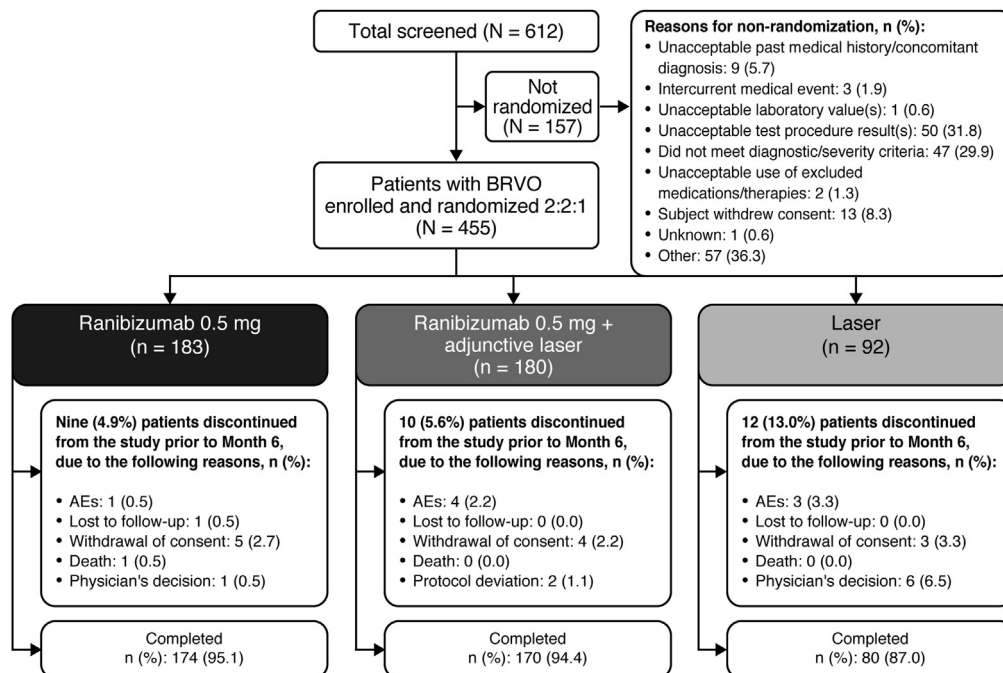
Total screened (N = 612)

Not randomized (N = 157)

Reasons for non-randomization, n (%):
• Unacceptable past medical history/concomitant diagnosis: 9 (5.7)
• Intercurrent medical event: 3 (1.9)
• Unacceptable laboratory value(s): 1 (0.6)
• Unacceptable test procedure result(s): 50 (31.8)
• Did not meet diagnostic/severity criteria: 47 (29.9)
• Unacceptable use of excluded medications/therapies: 2 (1.3)
• Subject withdrew consent: 13 (8.3)
• Unknown: 1 (0.6)
• Other: 57 (36.3)

Patients with BRVO enrolled and randomized 2:2:1 (N = 455)

Ranibizumab 0.5 mg (n = 183)

Nine (4.9%) patients discontinued from the study prior to Month 6, due to the following reasons, n (%):
• AEs: 1 (0.5)
• Lost to follow-up: 1 (0.5)
• Withdrawal of consent: 5 (2.7)
• Death: 1 (0.5)
• Physician's decision: 1 (0.5)

Completed n (%): 174 (95.1)

Ranibizumab 0.5 mg + adjunctive laser (n = 180)

10 (5.6%) patients discontinued from the study prior to Month 6, due to the following reasons, n (%):
• AEs: 4 (2.2)
• Lost to follow-up: 0 (0.0)
• Withdrawal of consent: 4 (2.2)
• Death: 0 (0.0)
• Protocol deviation: 2 (1.1)

Completed n (%): 170 (94.4)

Laser (n = 92)

12 (13.0%) patients discontinued from the study prior to Month 6, due to the following reasons, n (%):
• AEs: 3 (3.3)
• Lost to follow-up: 0 (0.0)
• Withdrawal of consent: 3 (3.3)
• Death: 0 (0.0)
• Physician's decision: 6 (6.5)

Completed n (%): 80 (87.0)